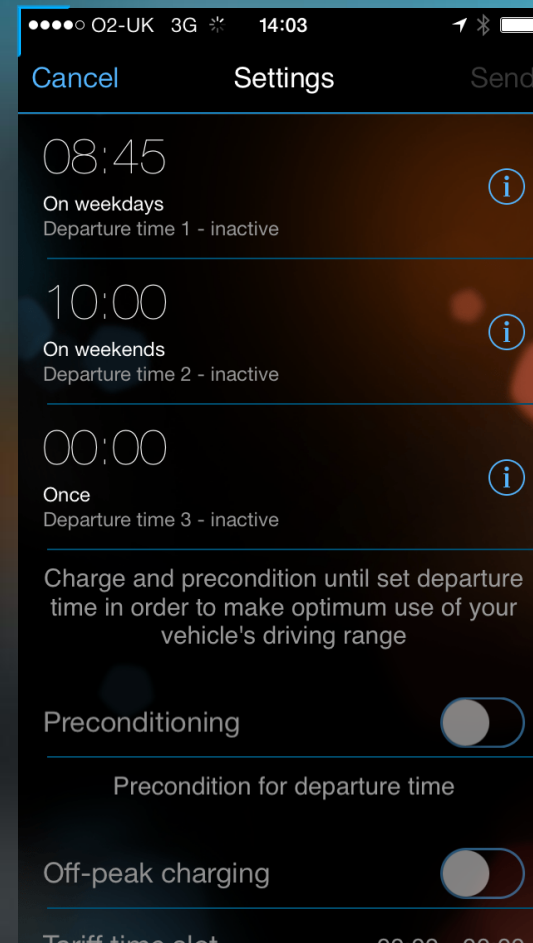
●●●●○ O2-UK 3G 14:03

Cancel Settings Send

08:45
On weekdays
Departure time 1 - inactive

10:00
On weekends
Departure time 2 - inactive

00:00
Once
Departure time 3 - inactive

Charge and precondition until set departure time in order to make optimum use of your vehicle's driving range

Preconditioning

Precondition for departure time

Off-peak charging

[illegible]